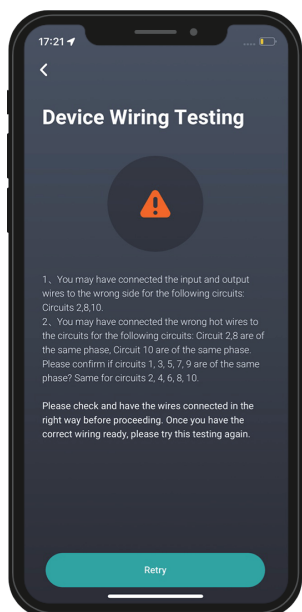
17:21

Device Wiring Testing

1、You may have connected the input and output wires to the wrong side for the following circuits: Circuits 2,8,10.
2、You may have connected the wrong hot wires to the circuits for the following circuits: Circuit 2,8 are of the same phase, Circuit 10 are of the same phase. Please confirm if circuits 1, 3, 5, 7, 9 are of the same phase? Same for circuits 2, 4, 6, 8, 10.

Please check and have the wires connected in the right way before proceeding. Once you have the correct wiring ready, please try this testing again.

Retry